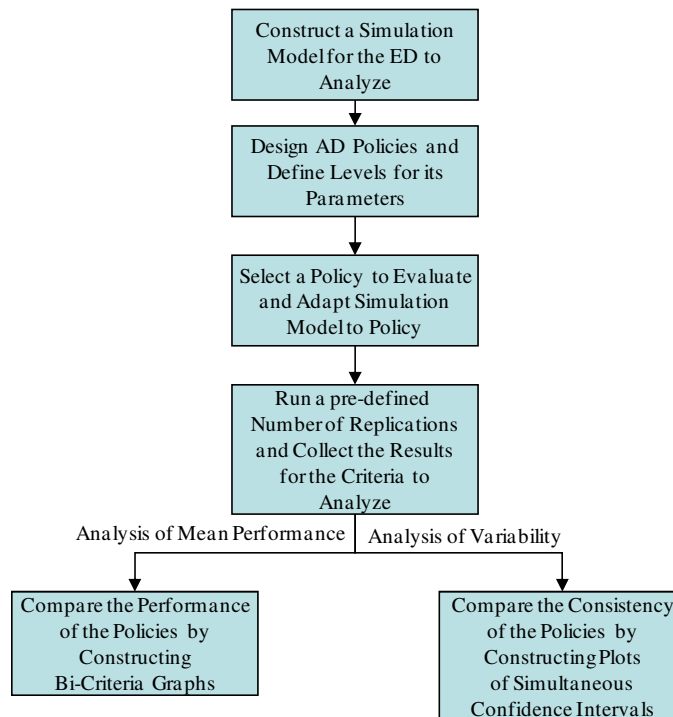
Construct a Simulation Model for the ED to Analyze

Design AD Policies and Define Levels for its Parameters

Select a Policy to Evaluate and Adapt Simulation Model to Policy

Run a pre-defined Number of Replications and Collect the Results for the Criteria to Analyze

Analysis of Mean Performance

Analysis of Variability

Compare the Performance of the Policies by Constructing Bi-Criteria Graphs

Compare the Consistency of the Policies by Constructing Plots of Simultaneous Confidence Intervals